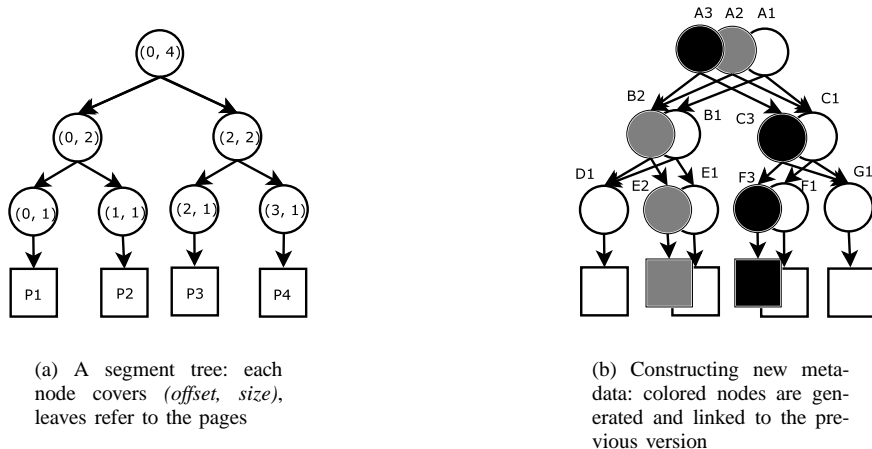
(0, 4)

(0, 2)

(2, 2)

(0, 1)

(1, 1)

(2, 1)

(3, 1)

P1

P2

P3

P4

(a) A segment tree: each node covers *(offset, size)*, leaves refer to the pages

A3 A2 A1

B2

B1

C3

C1

D1

E2

E1

F3

F1

G1

(b) Constructing new metadata: colored nodes are generated and linked to the previous version